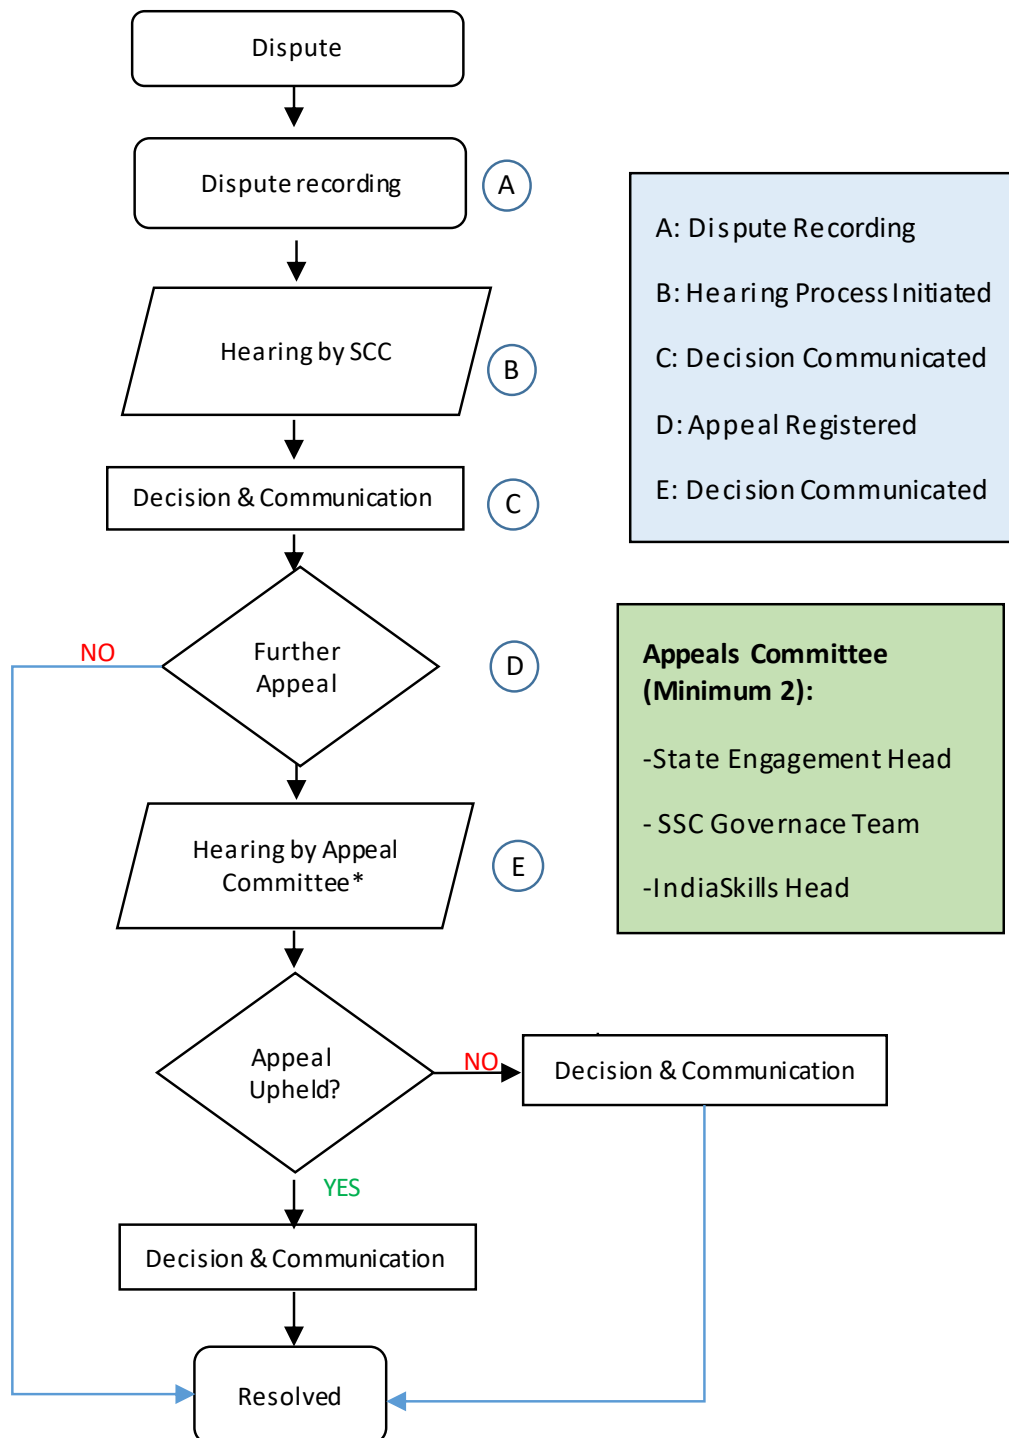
Dispute

Dispute recording

A

Hearing by SCC

B

Decision & Communication

C

NO

Further Appeal

D

Hearing by Appeal Committee*

E

Appeal Upheld?

NO

Decision & Communication

YES

Decision & Communication

Resolved

A: Dispute Recording

B: Hearing Process Initiated

C: Decision Communicated

D: Appeal Registered

E: Decision Communicated

**Appeals Committee (Minimum 2):**

-State Engagement Head

- SSC Governance Team

-IndiaSkills Head